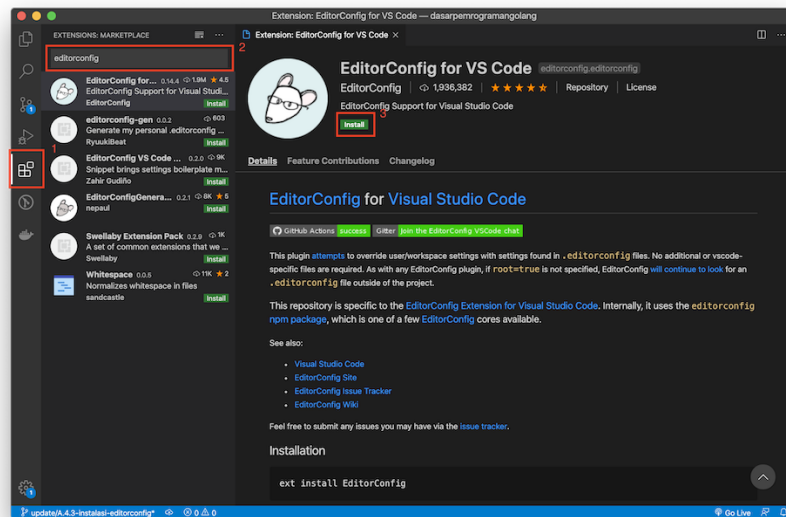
Extension: EditorConfig for VS Code — dasarpemrogramangolang

EXTENSIONS: MARKETPLACE

editorconfig

2

EditorConfig for... 0.14.4 1.9M ★ 4.5
EditorConfig Support for Visual Studi...
EditorConfig
Install

editorconfig-gen 0.0.2 603
Generate my personal .editorconfig ...
RyuukiBeat
Install

EditorConfig VS Code ... 0.2.0 9K
Snippet brings settings boilerplate m...
Zahir Gudiño
Install

EditorConfigGenera... 0.2.1 8K ★ 5
nepaul
Install

Swellaby Extension Pack 0.2.9 1K
A set of common extensions that we ...
Swellaby
Install

Whitespace 0.0.5 11K ★ 2
Normalizes whitespace in files
sandcastle
Install

1

Extension: EditorConfig for VS Code ×

EditorConfig for VS Code editorconfig.editorconfig

EditorConfig | 1,936,382 | ★★★★★ | Repository | License

EditorConfig Support for Visual Studio Code

Install

3

Details Feature Contributions Changelog

EditorConfig for Visual Studio Code

GitHub Actions success Gitter join the EditorConfig VSCode chat

This plugin attempts to override user/workspace settings with settings found in .editorconfig files. No additional or vscode-specific files are required. As with any EditorConfig plugin, if root=true is not specified, EditorConfig will continue to look for an .editorconfig file outside of the project.

This repository is specific to the EditorConfig Extension for Visual Studio Code. Internally, it uses the editorconfig npm package, which is one of a few EditorConfig cores available.

See also:

- Visual Studio Code
- EditorConfig Site
- EditorConfig Issue Tracker
- EditorConfig Wiki

Feel free to submit any issues you may have via the issue tracker.

Installation

ext install EditorConfig

update/A.4.3-instalasi-editorconfig* ⊗ 0 ⚠ 0 Go Live